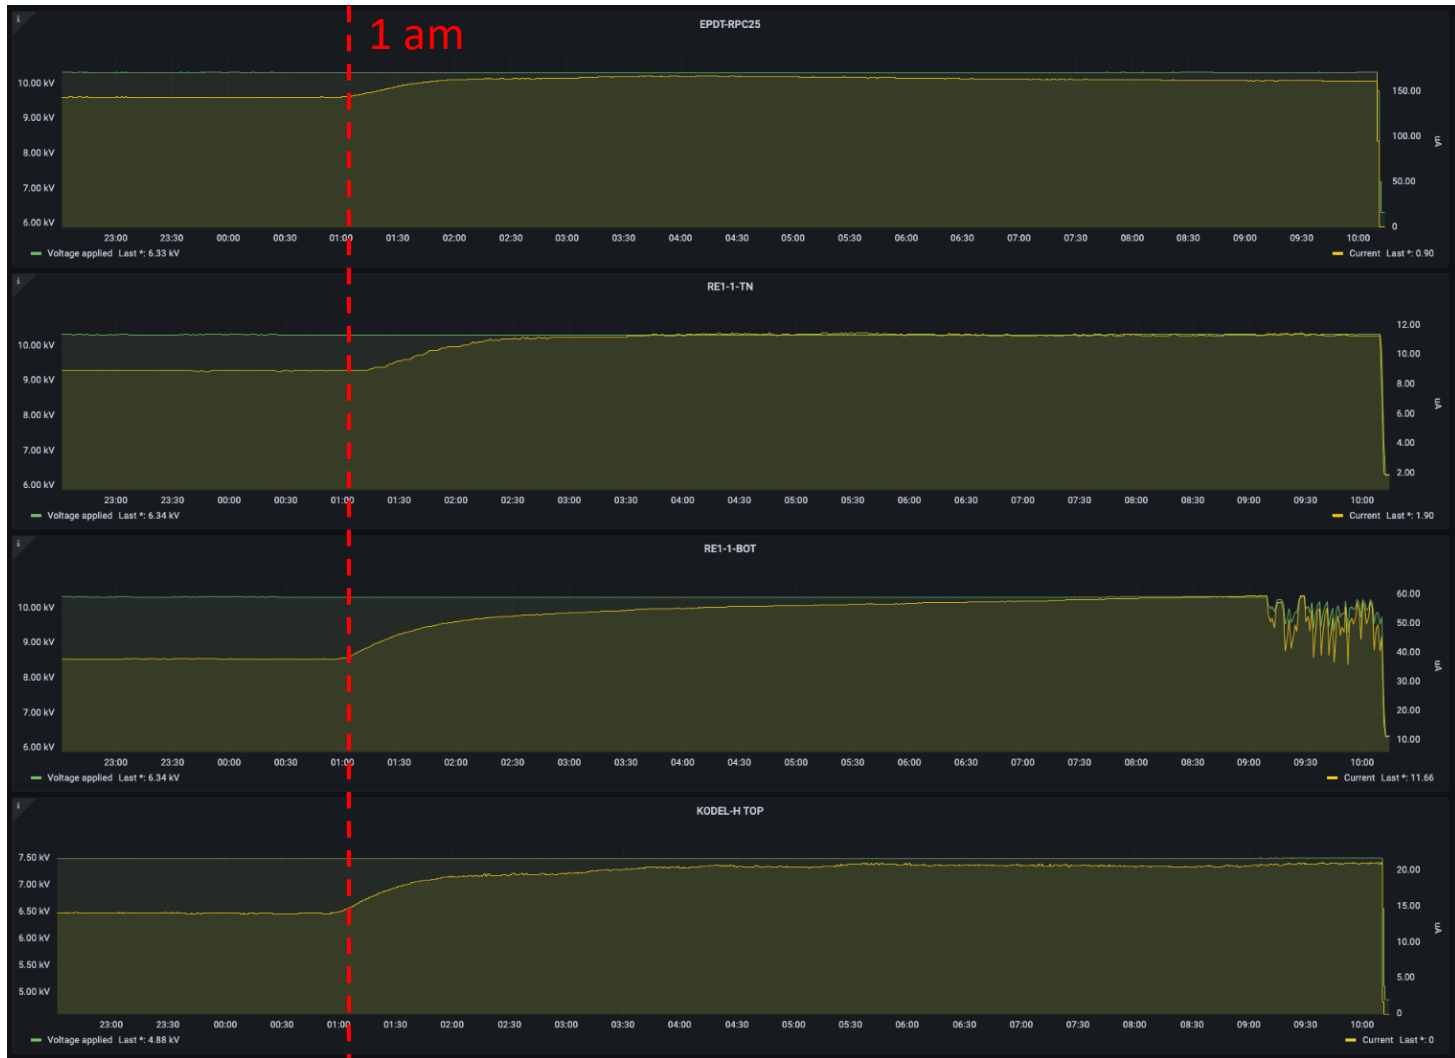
1 am

EPDT-RPC25

10.00 kV
9.00 kV
8.00 kV
7.00 kV
6.00 kV

150.00
100.00
50.00
0
uA

23:00 23:30 00:00 00:30 01:00 01:30 02:00 02:30 03:00 03:30 04:00 04:30 05:00 05:30 06:00 06:30 07:00 07:30 08:00 08:30 09:00 09:30 10:00

Voltage applied Last *: 6.33 kV
Current Last *: 0.90

RE1-1-TN

10.00 kV
9.00 kV
8.00 kV
7.00 kV
6.00 kV

12.00
10.00
8.00
6.00
4.00
2.00
uA

23:00 23:30 00:00 00:30 01:00 01:30 02:00 02:30 03:00 03:30 04:00 04:30 05:00 05:30 06:00 06:30 07:00 07:30 08:00 08:30 09:00 09:30 10:00

Voltage applied Last *: 6.34 kV
Current Last *: 1.90

RE1-1-BOT

10.00 kV
9.00 kV
8.00 kV
7.00 kV
6.00 kV

60.00
50.00
40.00
30.00
20.00
10.00
uA

23:00 23:30 00:00 00:30 01:00 01:30 02:00 02:30 03:00 03:30 04:00 04:30 05:00 05:30 06:00 06:30 07:00 07:30 08:00 08:30 09:00 09:30 10:00

Voltage applied Last *: 6.34 kV
Current Last *: 11.66

KODEL-H TOP

7.50 kV
7.00 kV
6.50 kV
6.00 kV
5.50 kV
5.00 kV

20.00
15.00
10.00
5.00
0
uA

23:00 23:30 00:00 00:30 01:00 01:30 02:00 02:30 03:00 03:30 04:00 04:30 05:00 05:30 06:00 06:30 07:00 07:30 08:00 08:30 09:00 09:30 10:00

Voltage applied Last *: 4.88 kV
Current Last *: 0